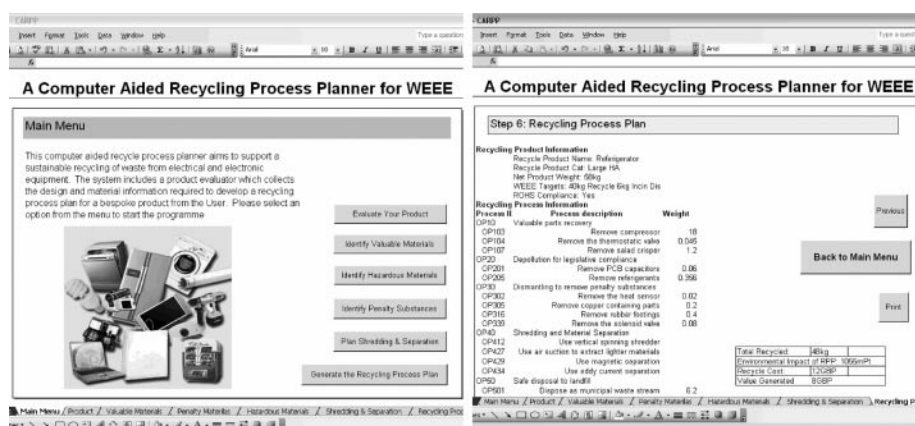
CARPP

Insert Format Tools Data Window Help

Type a question

Arial

A Computer Aided Recycling Process Planner for WEEE

Main Menu

This computer aided recycle process planner aims to support a sustainable recycling of waste from electrical and electronic equipment. The system includes a product evaluator which collects the design and material information required to develop a recycling process plan for a bespoke product from the User. Please select an option from the menu to start the programme

Evaluate Your Product

Identify Valuable Materials

Identify Hazardous Materials

Identify Penalty Substances

Plan Shredding & Separation

Generate the Recycling Process Plan

Main Menu / Product / Valuable Materials / Penalty Materials / Hazardous Materials / Shredding & Separation / Recycling Proc

CARPP

Insert Format Tools Data Window Help

Type a question

Arial

A Computer Aided Recycling Process Planner for WEEE

Step 6: Recycling Process Plan

Recycling Product Information
Recycle Product Name: Refrigerator
Recycle Product Cat: Large HA
Net Product Weight: 60kg
WEEE Targets: 40kg Recycle 6kg Incin Dis
ROHS Compliance: Yes
Recycling Process Information

| Process II | Process description | Weight |
|---|---|---|
| OP10 | Valuable parts recovery | |
| OP103 | Remove compressor | 18 |
| OP104 | Remove the thermostatic valve | 0.045 |
| OP107 | Remove salad crisper | 1.2 |
| OP20 | Depollution for legislative compliance | |
| OP201 | Remove PCB capacitors | 0.06 |
| OP205 | Remove refrigerants | 0.356 |
| OP30 | Dismantling to remove penalty substances | |
| OP302 | Remove the heat sensor | 0.02 |
| OP305 | Remove copper containing parts | 0.2 |
| OP316 | Remove rubber footings | 0.4 |
| OP339 | Remove the solenoid valve | 0.08 |
| OP40 | Shredding and Material Separation | |
| OP412 | Use vertical spinning shredder | |
| OP427 | Use air suction to extract lighter materials | |
| OP429 | Use magnetic separation | |
| OP434 | Use eddy current separation | |
| OP50 | Safe disposal to landfill | |
| OP501 | Dispose as municipal waste stream | 6.2 |

Previous

Back to Main Menu

Print

| Total Recycled | 48kg |
|---|---|
| Environmental Impact of RPP | 1066mPt |
| Recycle Cost | 12GBP |
| Value Generated | 8GBP |

Main Menu / Product / Valuable Materials / Penalty Materials / Hazardous Materials / Shredding & Separation / Recycling P